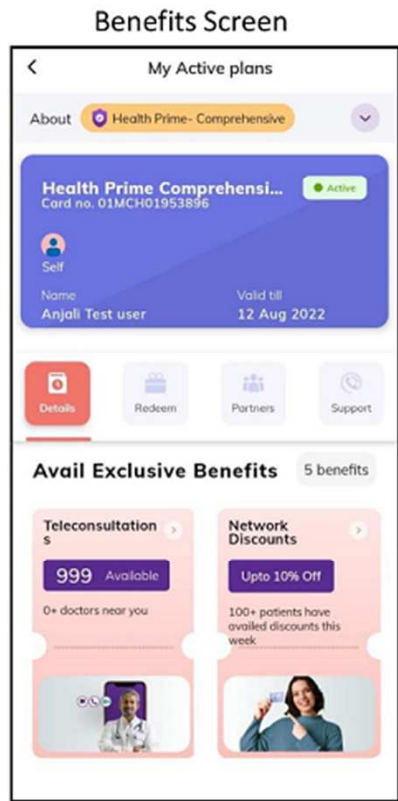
Benefits Screen

<

My Active plans

About Health Prime- Comprehensive

Health Prime Comprehensi...
Active
Card no. 01MCH01953896

Self

Name
Anjali Test user

Valid till
12 Aug 2022

Details

Redeem

Partners

Support

Avail Exclusive Benefits

5 benefits

Teleconsultations

999 Available

0+ doctors near you

Network Discounts

Upto 10% Off

100+ patients have availed discounts this week